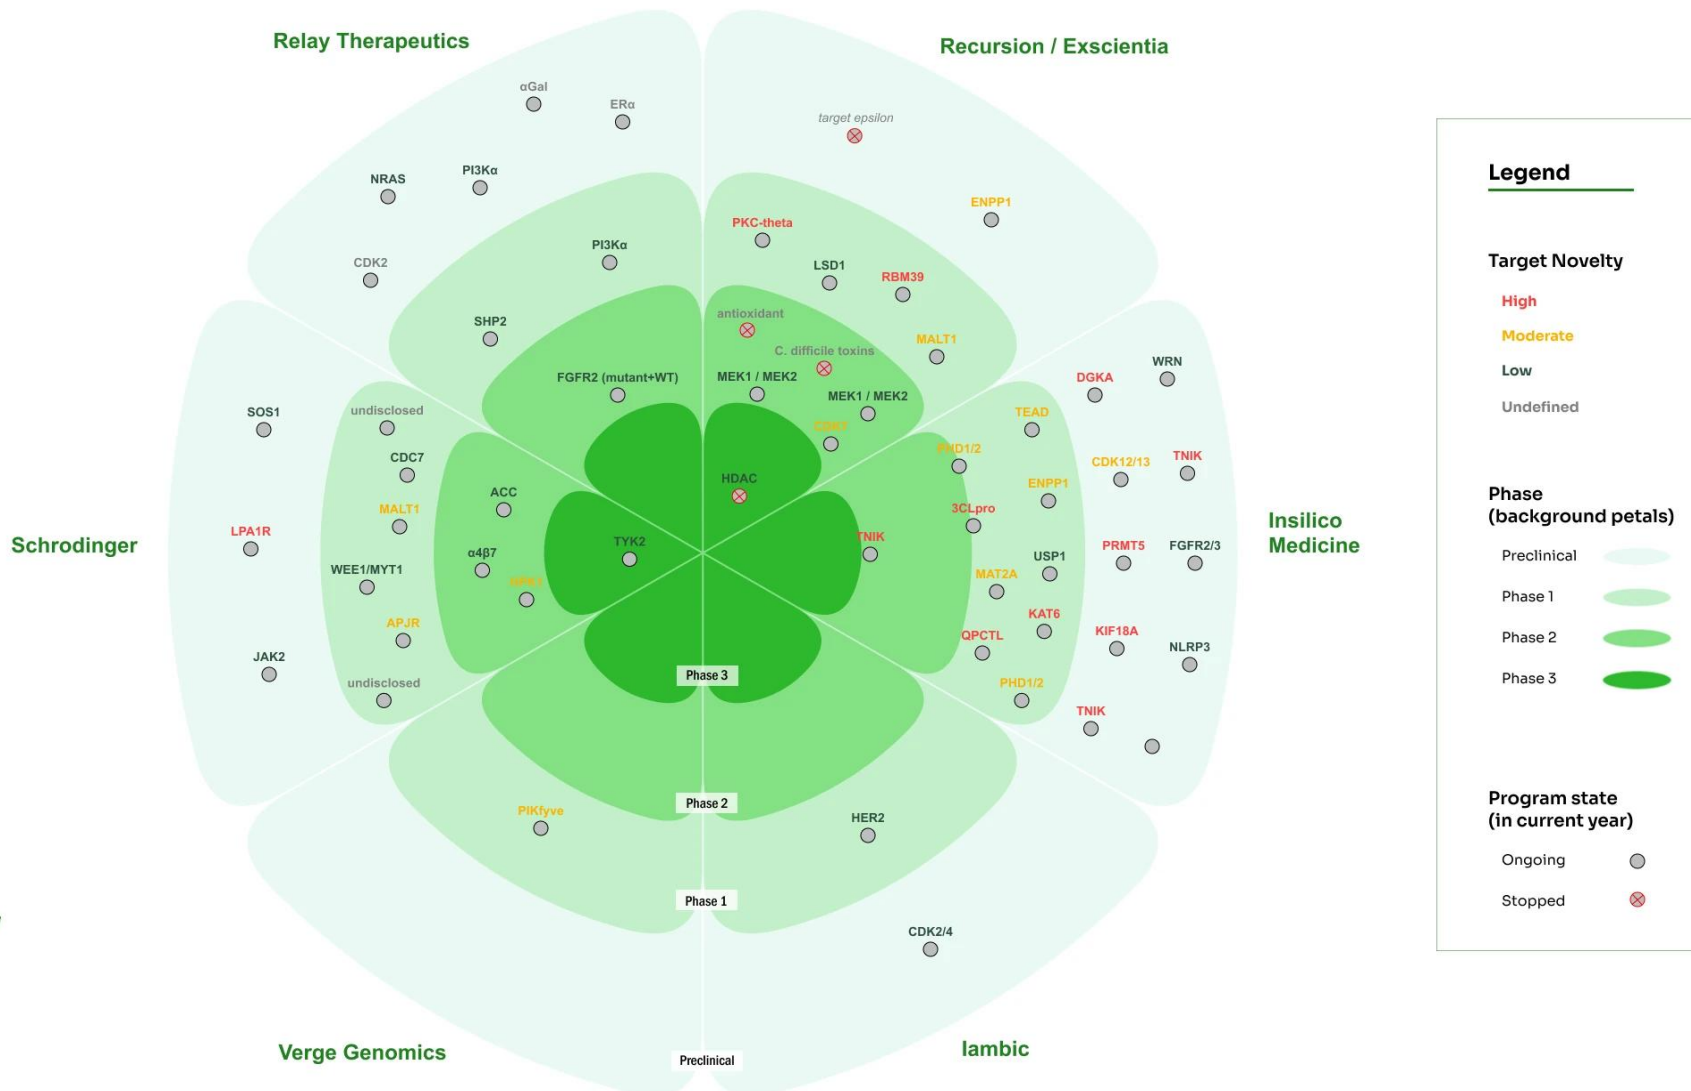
Relay Therapeutics

Recursion / Exscientia

αGal

ERα

target epsilon

NRAS

PI3Kα

ENPP1

PKC-theta

CDK2

PI3Kα

LSD1

RBM39

SHP2

antioxidant

MALT1

C. difficile toxins

WRN

FGFR2 (mutant+WT)

MEK1 / MEK2

DGKA

MEK1 / MEK2

SOS1

undisclosed

TEAD

CDK7

PHD1/2

CDC7

HDAC

CDK12/13

TNIK

ACC

ENPP1

MALT1

3CLpro

Schrodinger

LPA1R

TYK2

TNIK

Insilico Medicine

α4β7

USP1

PRMT5

FGFR2/3

WEE1/MYT1

MAT2A

NPR1

APJR

KAT6

KIF18A

QPCTL

NLRP3

JAK2

undisclosed

Phase 3

PHD1/2

TNIK

Phase 2

PIKfyve

HER2

Phase 1

CDK2/4

Verge Genomics

Preclinical

Iambic

Legend

Target Novelty

High

Moderate

Low

Undefined

Phase (background petals)

Preclinical

Phase 1

Phase 2

Phase 3

Program state (in current year)

Ongoing

Stopped